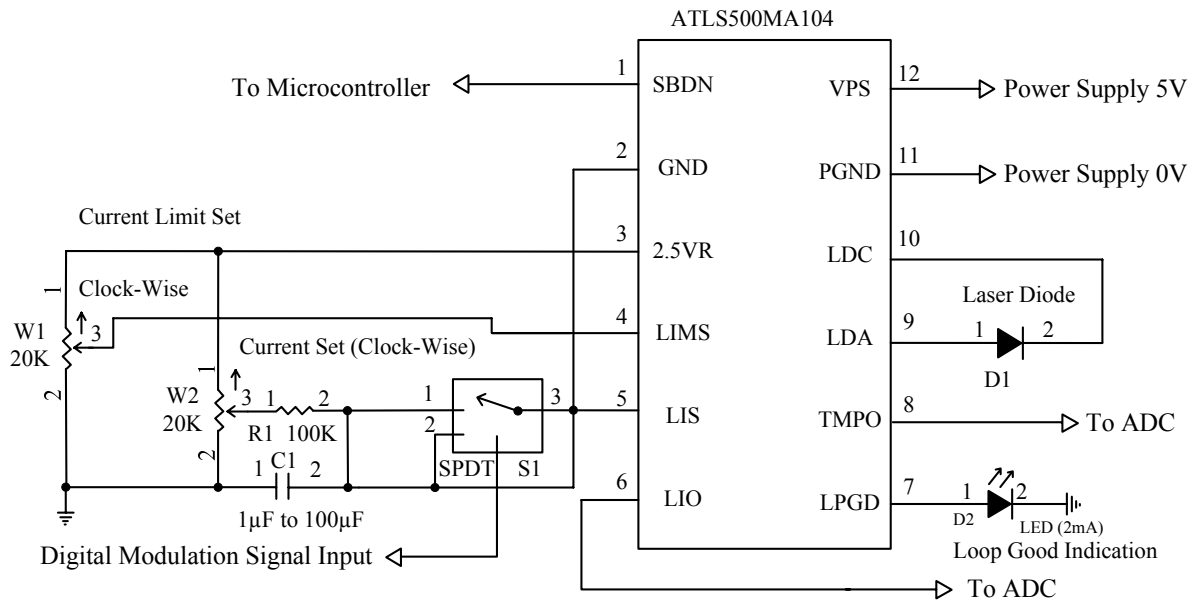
ATLS500MA104

1 SBDN
To Microcontroller
2 GND
3 2.5VR
4 LIMS
5 LIS
6 LIO
12 VPS
Power Supply 5V
11 PGND
Power Supply 0V
10 LDC
9 LDA
8 TMPO
7 LPGD

Current Limit Set
Clock-Wise
1
3
W1
20K
2
Current Set (Clock-Wise)
1
3
W2
20K
2
1 R1 100K 2
1 C1 2
1μF to 100μF
1
2
3
SPDT S1
Digital Modulation Signal Input

Laser Diode
1 2
D1
To ADC
1 2
D2
LED (2mA)
Loop Good Indication
To ADC